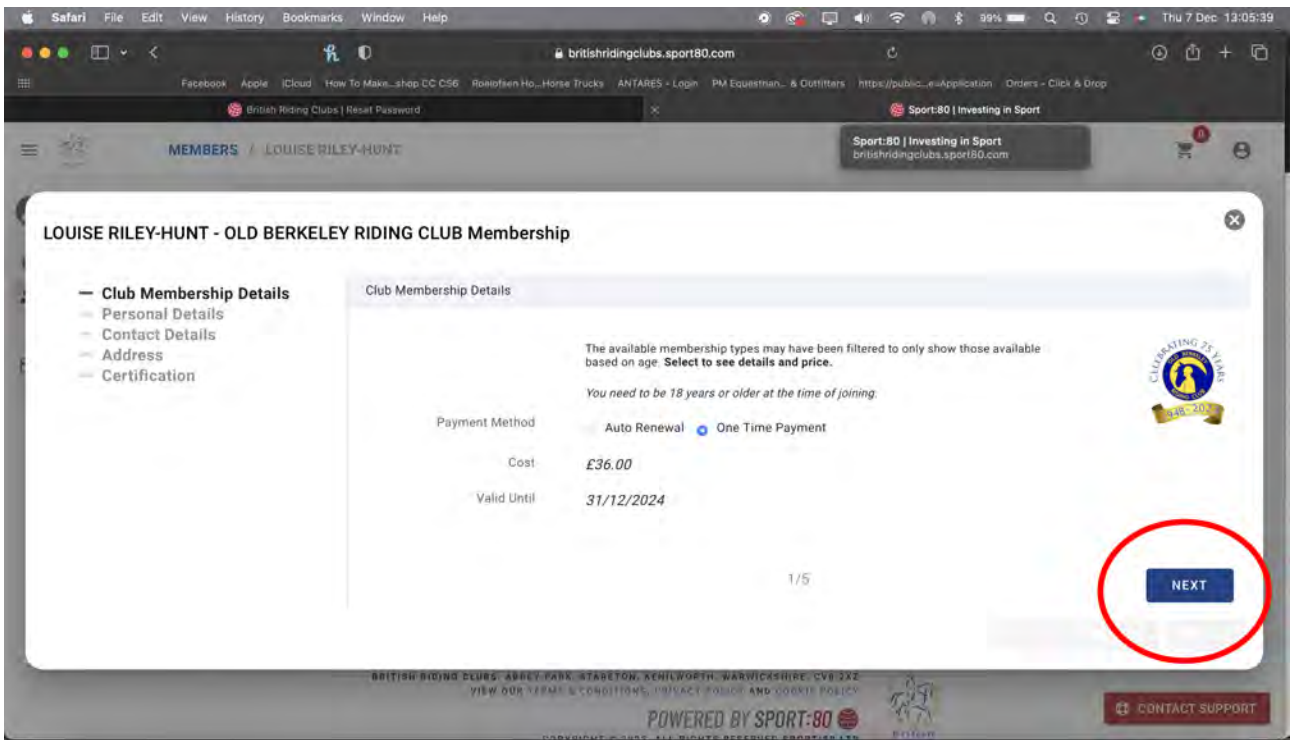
Safari File Edit View History Bookmarks Window Help 99% Thu 7 Dec 13:05:39

britishridingclubs.sport80.com

Facebook Apple iCloud How To Make...shop CC CS6 Roelofsen Ho...Horse Trucks ANTARES - Login PM Equestrian... & Outfitters https://public...esApplication Orders - Click & Drop

British Riding Clubs | Reset Password
Sport:80 | Investing in Sport

Sport:80 | Investing in Sport
britishridingclubs.sport80.com

MEMBERS / LOUISE RILEY-HUNT

0

LOUISE RILEY-HUNT - OLD BERKELEY RIDING CLUB Membership

— Club Membership Details
— Personal Details
— Contact Details
— Address
— Certification

Club Membership Details

The available membership types may have been filtered to only show those available based on age. **Select to see details and price.**

*You need to be 18 years or older at the time of joining.*

Payment Method Auto Renewal One Time Payment

Cost £36.00

Valid Until 31/12/2024

CELEBRATING 75 YEARS
1948 - 2023

1/5

NEXT

BRITISH RIDING CLUBS, ABBEY PARK, STARETON, KENILWORTH, WARWICKSHIRE, CV8 2XZ
VIEW OUR TERMS & CONDITIONS, PRIVACY POLICY AND COOKIE POLICY

POWERED BY SPORT:80

CONTACT SUPPORT

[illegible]